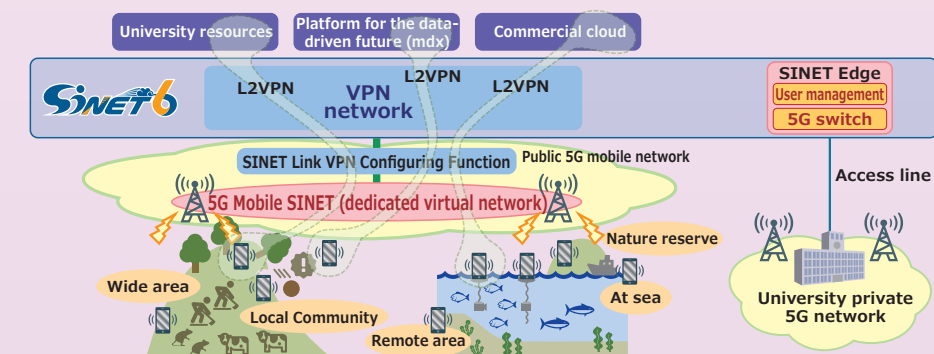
University resources

Platform for the data-driven future (mdx)

Commercial cloud

SINET6

L2VPN

VPN network

L2VPN

L2VPN

SINET Edge

User management

5G switch

SINET Link VPN Configuring Function

Public 5G mobile network

5G Mobile SINET (dedicated virtual network)

Access line

Nature reserve

Wide area

At sea

Local Community

Remote area

University private 5G network